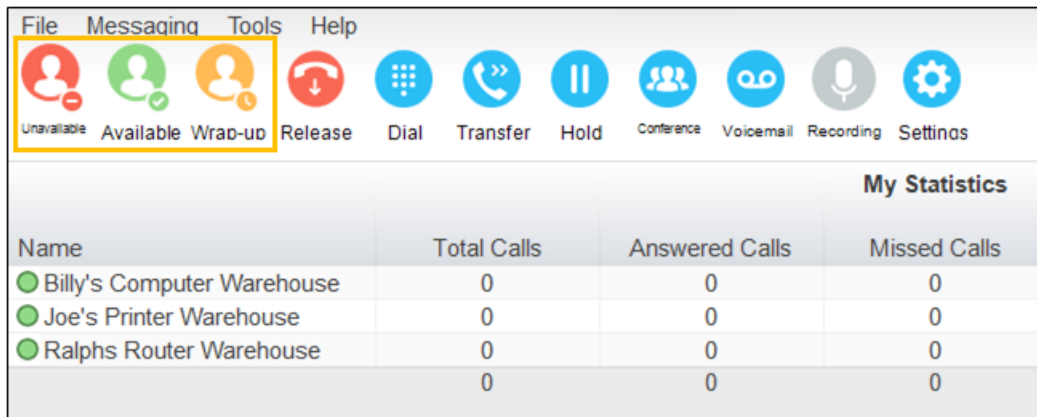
File Messaging Tools Help

Unavailable Available Wrap-up Release Dial Transfer Hold Conference Voicemail Recording Settings

My Statistics

| Name | Total Calls | Answered Calls | Missed Calls |
|---|---|---|---|
| Billy's Computer Warehouse | 0 | 0 | 0 |
| Joe's Printer Warehouse | 0 | 0 | 0 |
| Ralphs Router Warehouse | 0 | 0 | 0 |
| | 0 | 0 | 0 |